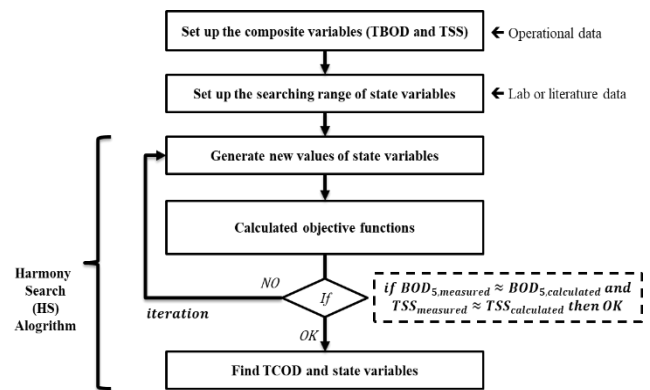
Set up the composite variables (TBOD and TSS)

← Operational data

Set up the searching range of state variables

← Lab or literature data

Generate new values of state variables

Calculated objective functions

Harmony Search (HS) Alogrithm

NO

If

iteration

$if\ BOD_{5,measured} \approx BOD_{5,calculated}\ and\ TSS_{measured} \approx TSS_{calculated}\ then\ OK$

OK

Find TCOD and state variables